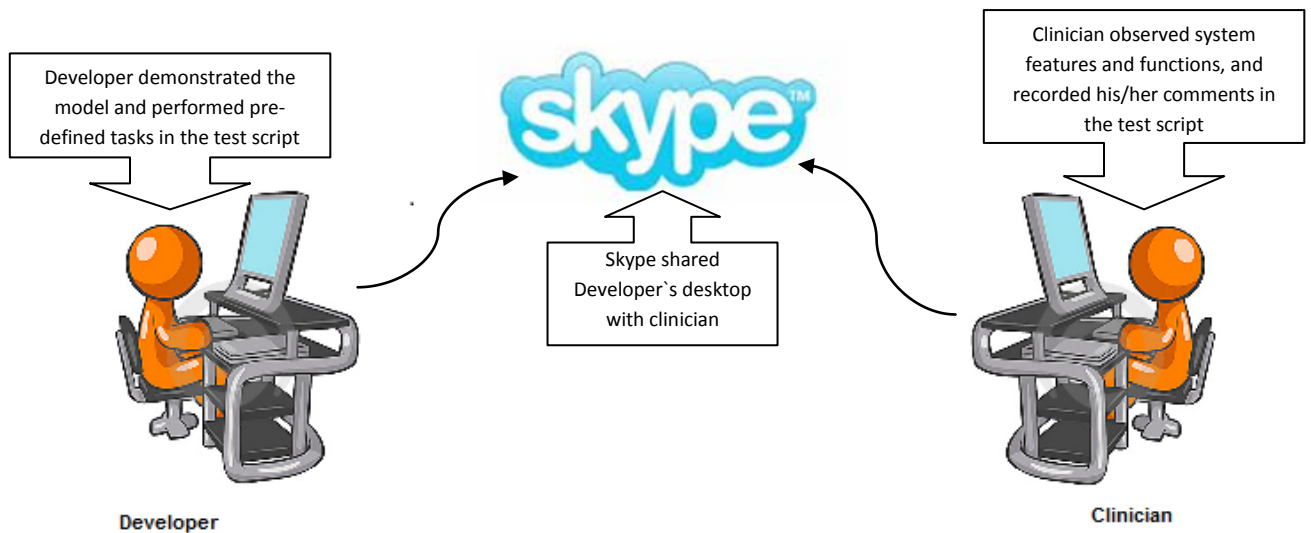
Developer demonstrated the model and performed pre-defined tasks in the test script

skype™

Clinician observed system features and functions, and recorded his/her comments in the test script

Skype shared Developer`s desktop with clinician

Developer

Clinician